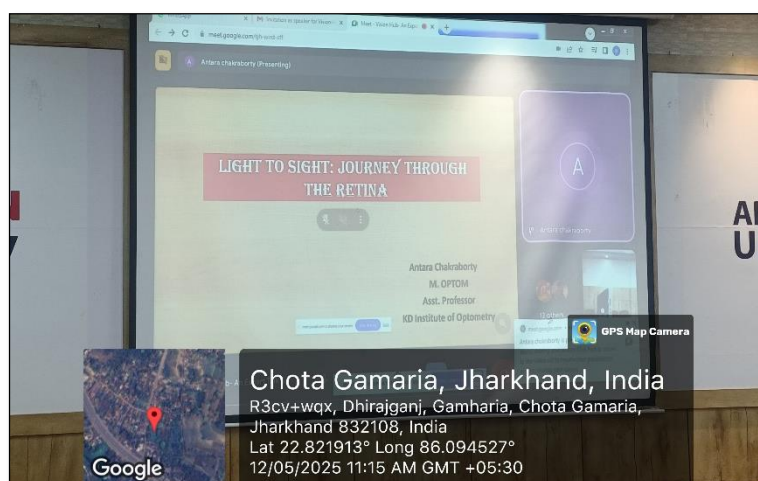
Invitation to speaker for Vision

Meet - Vision Hub: An Expo

meet.google.com/

Antara chakraborty (Presenting)

LIGHT TO SIGHT: JOURNEY THROUGH THE RETINA

Antara Chakraborty
M. OPTOM
Asst. Professor
KD Institute of Optometry

A

Antara chakraborty

AI
U

GPS Map Camera

Chota Gamaria, Jharkhand, India
R3cv+wqx, Dhirajganj, Gamharia, Chota Gamaria, Jharkhand 832108, India
Lat 22.821913° Long 86.094527°
12/05/2025 11:15 AM GMT +05:30

Google